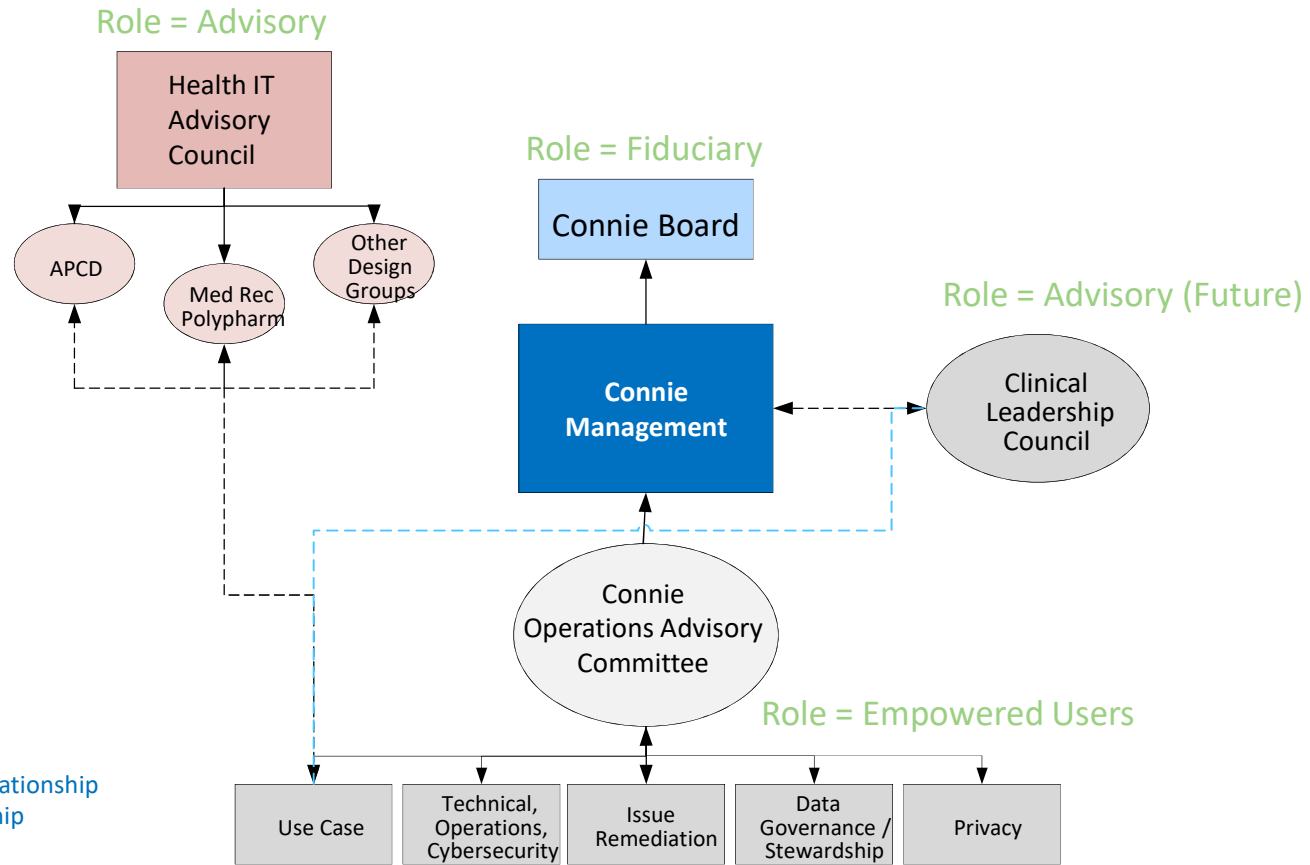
Role = Advisory

Health IT Advisory Council

APCD

Med Rec Polypharm

Other Design Groups

Role = Fiduciary

Connie Board

Role = Advisory (Future)

Connie Management

Clinical Leadership Council

Connie Operations Advisory Committee

Role = Empowered Users

ationship

hip

Use Case

Technical, Operations, Cybersecurity

Issue Remediation

Data Governance / Stewardship

Privacy